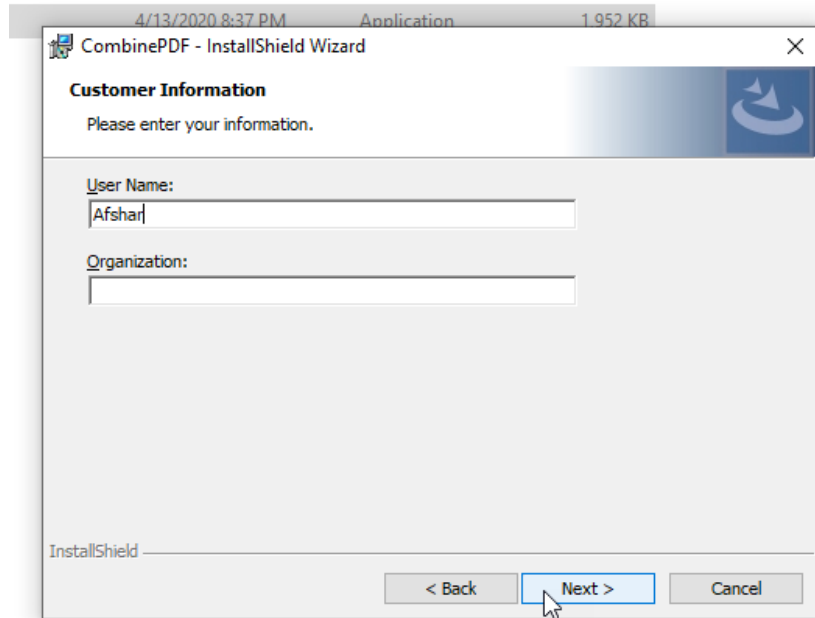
4/13/2020 8:37 PM Application 1,952 KB

CombinePDF - InstallShield Wizard

×

Customer Information

Please enter your information.

User Name:

Afshar

Organization:

InstallShield

< Back

Next >

Cancel